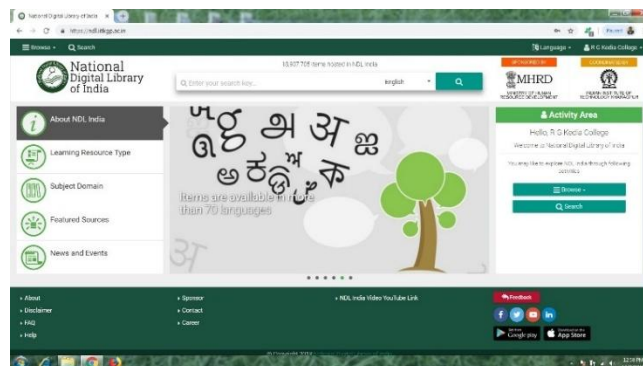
National Digital Library of India
https://ndl.iitkgp.ac.in

Browse Search
Language R G Kedia College

National Digital Library of India
13,937,708 items indexed in NDL India
Enter your search key... English
MHRD
MINISTRY OF HUMAN RESOURCE DEVELOPMENT
INDIAN INSTITUTE OF TECHNOLOGY KHARAGPUR

About NDL India
Learning Resource Type
Subject Domain
Featured Sources
News and Events

Items are available in more than 70 languages

Activity Area
Hello, R G Kedia College
Welcome to National Digital Library of India
You may like to explore NDL India through following controls
Browse
Search

About
Disclaimer
FAQ
Help
Sponsor
Contact
Career
NDL India Video YouTube Link
Feedback
Google play
App Store
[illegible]